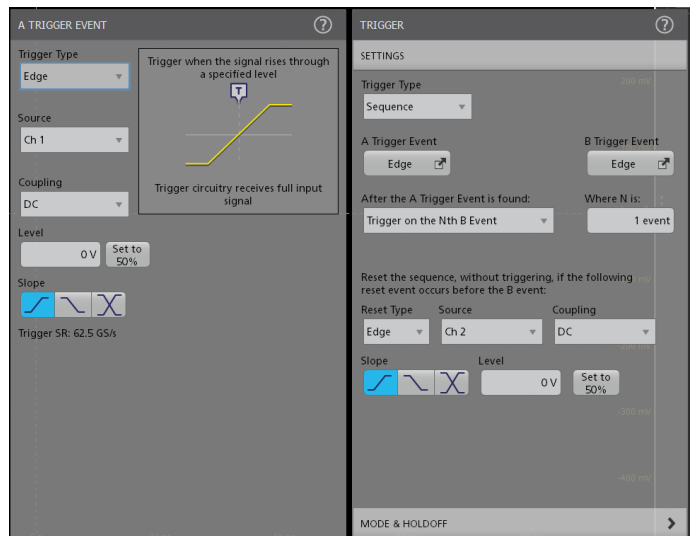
A TRIGGER EVENT

Trigger Type
Edge

Trigger when the signal rises through a specified level

T

Source
Ch 1

Coupling
DC

Trigger circuitry receives full input signal

Level
0 V
Set to 50%

Slope

Trigger SR: 62.5 GS/s

TRIGGER

SETTINGS

Trigger Type
Sequence

A Trigger Event
Edge

B Trigger Event
Edge

After the A Trigger Event is found:
Trigger on the Nth B Event

Where N is:
1 event

Reset the sequence, without triggering, if the following reset event occurs before the B event:

Reset Type
Edge

Source
Ch 2

Coupling
DC

Slope

Level
0 V

Set to 50%

MODE & HOLDOFF